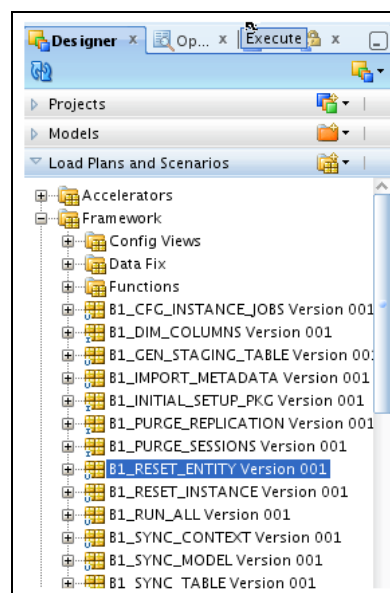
Designer ×  Op...  Execute  ×

Projects

Models

Load Plans and Scenarios

Accelerators
Framework
Config Views
Data Fix
Functions
B1_CFG_INSTANCE_JOBS Version 001
B1_DIM_COLUMNS Version 001
B1_GEN_STAGING_TABLE Version 00
B1_IMPORT_METADATA Version 001
B1_INITIAL_SETUP_PKG Version 001
B1_PURGE_REPLICATION Version 001
B1_PURGE_SESSIONS Version 001
B1_RESET_ENTITY Version 001
B1_RESET_INSTANCE Version 001
B1_RUN_ALL Version 001
B1_SYNC_CONTEXT Version 001
B1_SYNC_MODEL Version 001
B1_SYNC_TABLE Version 001